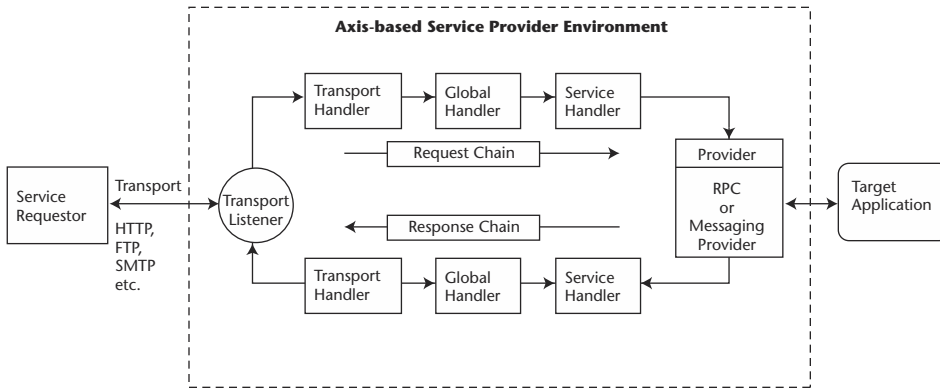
Axis-based Service Provider Environment

Service Requestor

Transport

HTTP, FTP, SMTP etc.

Transport Listener

Transport Handler

Global Handler

Service Handler

Request Chain

Provider

RPC or Messaging Provider

Target Application

Response Chain

Transport Handler

Global Handler

Service Handler